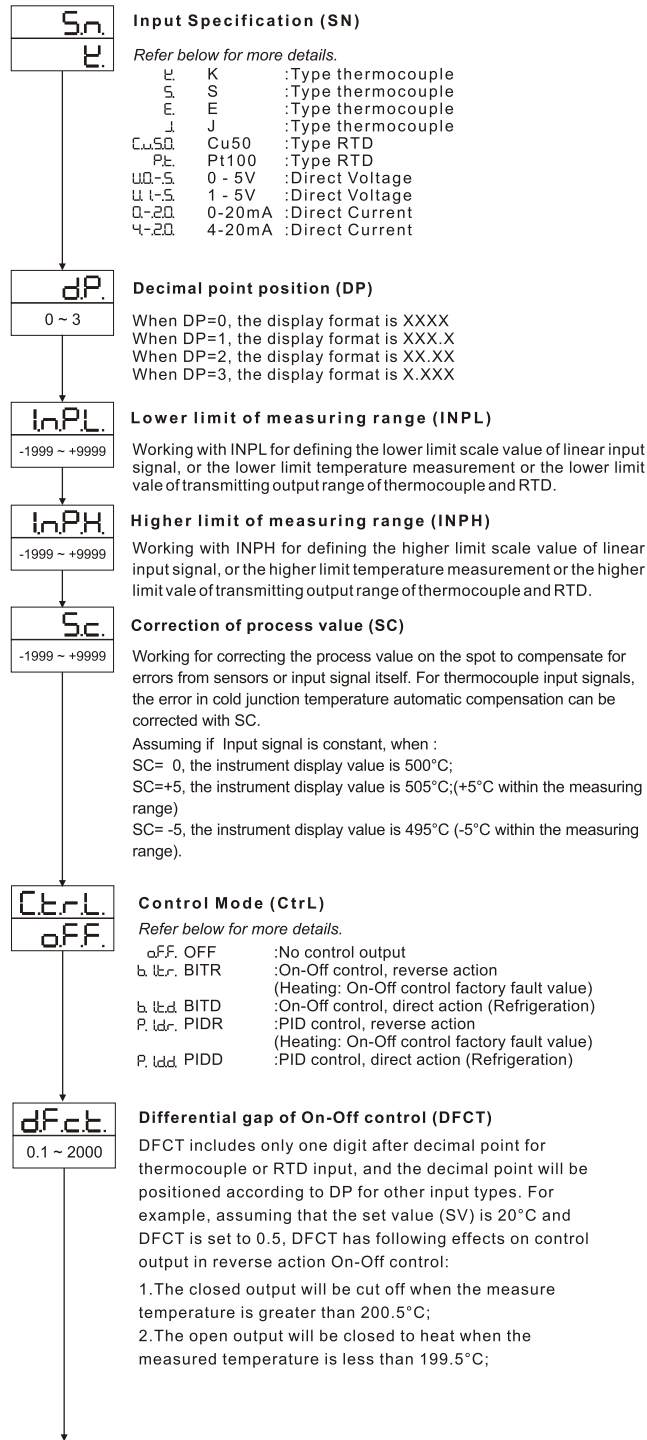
S.n.
K.

Input Specification (SN)

Refer below for more details.

| | | |
|---|---|---|
| K. | K | :Type thermocouple |
| S. | S | :Type thermocouple |
| E. | E | :Type thermocouple |
| J. | J | :Type thermocouple |
| Cu.5.0. | Cu50 | :Type RTD |
| P.t. | Pt100 | :Type RTD |
| U.0.-5. | 0 - 5V | :Direct Voltage |
| U.1.-5. | 1 - 5V | :Direct Voltage |
| 0.-2.0. | 0-20mA | :Direct Current |
| 4.-2.0. | 4-20mA | :Direct Current |

d.P.
0 ~ 3

Decimal point position (DP)

When DP=0, the display format is XXXX
When DP=1, the display format is XXX.X
When DP=2, the display format is XX.XX
When DP=3, the display format is X.XXX

I.n.P.L.
-1999 ~ +9999

Lower limit of measuring range (INPL)

Working with INPL for defining the lower limit scale value of linear input signal, or the lower limit temperature measurement or the lower limit vale of transmitting output range of thermocouple and RTD.

I.n.P.H.
-1999 ~ +9999

Higher limit of measuring range (INPH)

Working with INPH for defining the higher limit scale value of linear input signal, or the higher limit temperature measurement or the higher limit vale of transmitting output range of thermocouple and RTD.

S.c.
-1999 ~ +9999

Correction of process value (SC)

Working for correcting the process value on the spot to compensate for errors from sensors or input signal itself. For thermocouple input signals, the error in cold junction temperature automatic compensation can be corrected with SC.
Assuming if Input signal is constant, when :
SC= 0, the instrument display value is 500°C;
SC=+5, the instrument display value is 505°C;(+5°C within the measuring range)
SC= -5, the instrument display value is 495°C (-5°C within the measuring range).

C.t.r.L.
o.F.F.

Control Mode (CtrL)

Refer below for more details.

| | | |
|---|---|---|
| o.F.F. | OFF | :No control output |
| b.I.t.r. | BITR | :On-Off control, reverse action (Heating: On-Off control factory fault value) |
| b.I.t.d. | BITD | :On-Off control, direct action (Refrigeration) |
| P.I.d.r. | PIDR | :PID control, reverse action (Heating: On-Off control factory fault value) |
| P.I.d.d. | PIDD | :PID control, direct action (Refrigeration) |

d.F.c.t.
0.1 ~ 2000

Differential gap of On-Off control (DFCT)

DFCT includes only one digit after decimal point for thermocouple or RTD input, and the decimal point will be positioned according to DP for other input types. For example, assuming that the set value (SV) is 20°C and DFCT is set to 0.5, DFCT has following effects on control output in reverse action On-Off control:

1.The closed output will be cut off when the measure temperature is greater than 200.5°C;
2.The open output will be closed to heat when the measured temperature is less than 199.5°C;